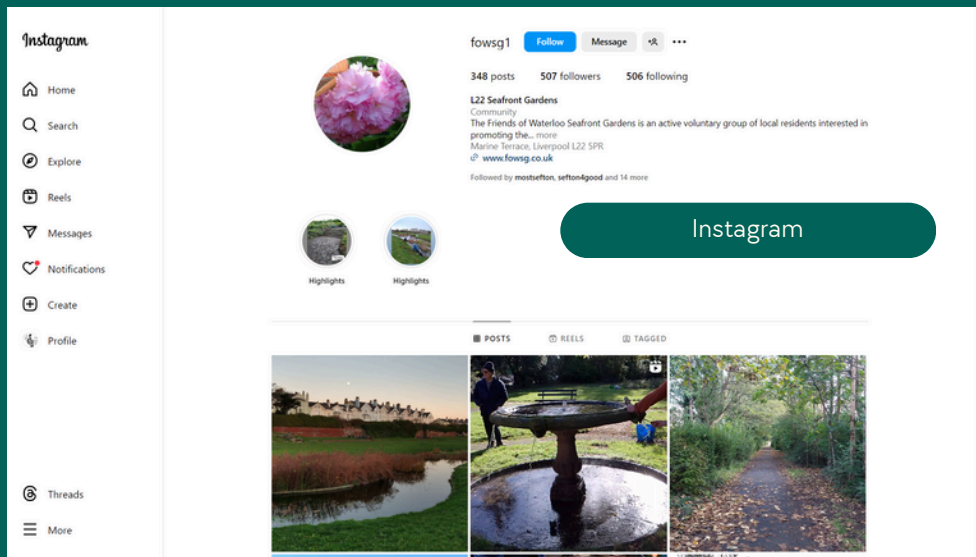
Instagram

Home
Search
Explore
Reels
Messages
Notifications
Create
Profile

Threads
More

fowsg1 Follow Message

348 posts 507 followers 506 following

L22 Seafront Gardens
Community
The Friends of Waterloo Seafront Gardens is an active voluntary group of local residents interested in promoting the... more
Marine Terrace, Liverpool L22 5PR
www.fowsg.co.uk

Followed by mostsefton, sefton4good and 14 more

Highlights Highlights

Instagram

POSTS REELS TAGGED